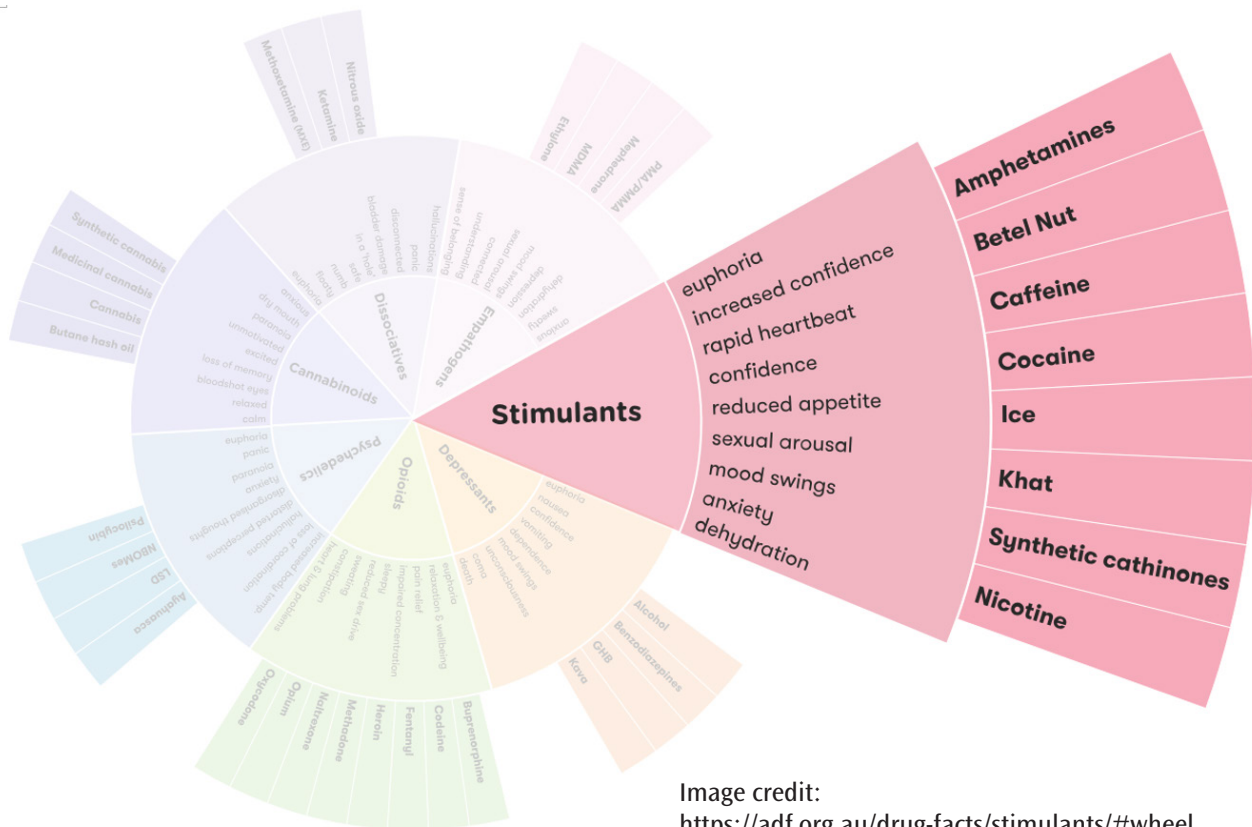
Stimulants

euphoria
increased confidence
rapid heartbeat
confidence
reduced appetite
sexual arousal
mood swings
anxiety
dehydration

Amphetamines
Betel Nut
Caffeine
Cocaine
Ice
Khat
Synthetic cathinones
Nicotine

Dissociatives
hallucinations
panic
disconnected
bladder damage
in a 'hole'
safe
numb
floaty
euphoria

Methoxetamine (MXE)
Ketamine
Nitrous oxide

Empathogens
sense of belonging
understanding
connected
sexual arousal
mood swings
depression
dehydration
sweaty
anxious

Ethylone
MDMA
Mephedrone
PMA/PMMA

Cannabinoids
anxious
dry mouth
paranoia
unmotivated
excited
loss of memory
bloodshot eyes
relaxed
calm

Synthetic cannabis
Medicinal cannabis
Cannabis
Butane hash oil

Psychedelics
euphoria
panic
paranoia
anxiety
disorganised thoughts
distorted perceptions
hallucinations
loss of coordination
increased body temp.

Psilocybin
NBOMes
LSD
Ayahuasca

Opioids
euphoria
relaxation & wellbeing
pain relief
impaired concentration
sleepy
reduced sex drive
sweating
constipation
heart & lung problems

Oxycodone
Opium
Naltrexone
Methadone
Heroin
Fentanyl
Codeine
Buprenorphine

Depressants
euphoria
nausea
confidence
vomiting
dependence
mood swings
unconsciousness
coma
death

Alcohol
Benzodiazepines
GHB
Kava

Image credit:
https://adf.org.au/drug-facts/stimulants/#wheel